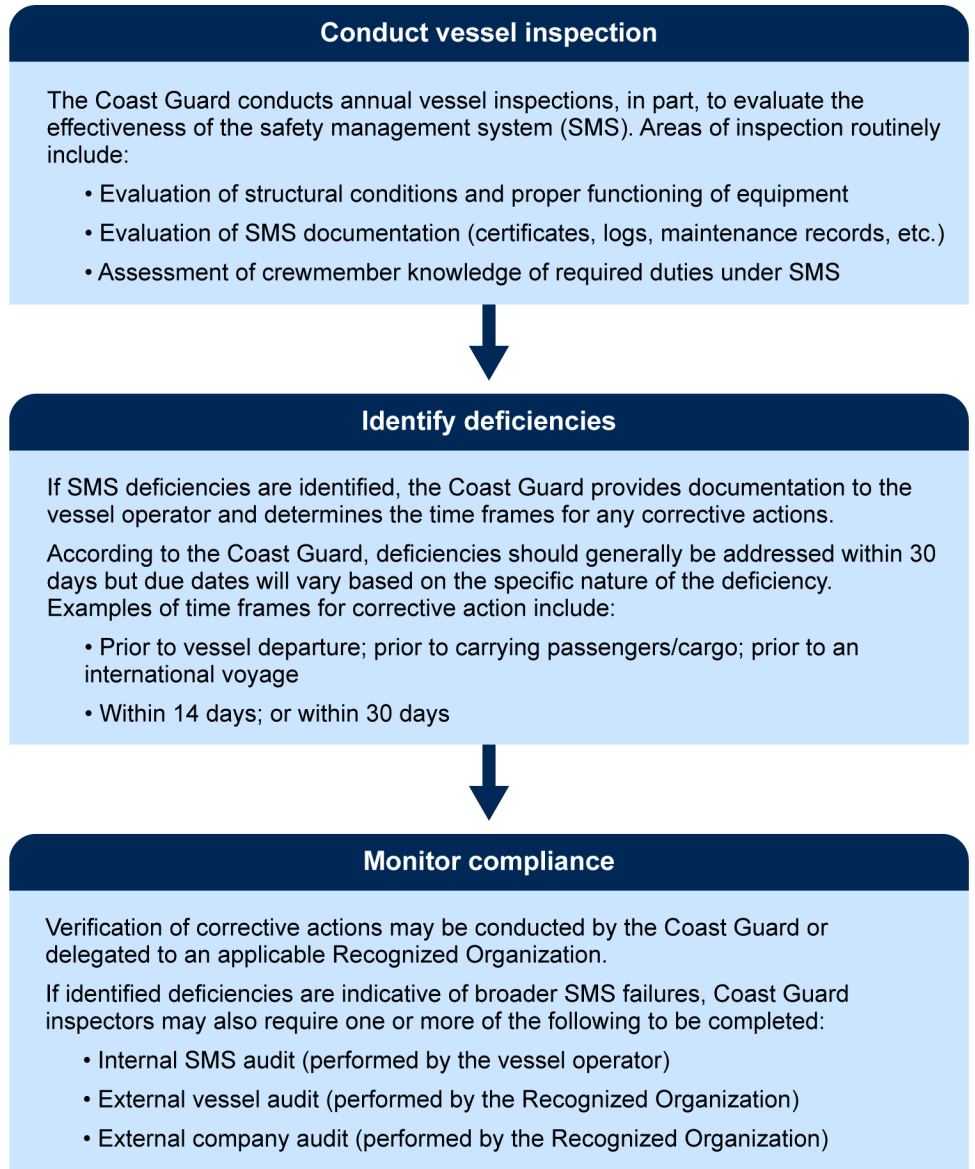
Conduct vessel inspection

The Coast Guard conducts annual vessel inspections, in part, to evaluate the effectiveness of the safety management system (SMS). Areas of inspection routinely include:

• Evaluation of structural conditions and proper functioning of equipment

• Evaluation of SMS documentation (certificates, logs, maintenance records, etc.)

• Assessment of crewmember knowledge of required duties under SMS

Identify deficiencies

If SMS deficiencies are identified, the Coast Guard provides documentation to the vessel operator and determines the time frames for any corrective actions.

According to the Coast Guard, deficiencies should generally be addressed within 30 days but due dates will vary based on the specific nature of the deficiency. Examples of time frames for corrective action include:

• Prior to vessel departure; prior to carrying passengers/cargo; prior to an international voyage

• Within 14 days; or within 30 days

Monitor compliance

Verification of corrective actions may be conducted by the Coast Guard or delegated to an applicable Recognized Organization.

If identified deficiencies are indicative of broader SMS failures, Coast Guard inspectors may also require one or more of the following to be completed:

• Internal SMS audit (performed by the vessel operator)

• External vessel audit (performed by the Recognized Organization)

• External company audit (performed by the Recognized Organization)